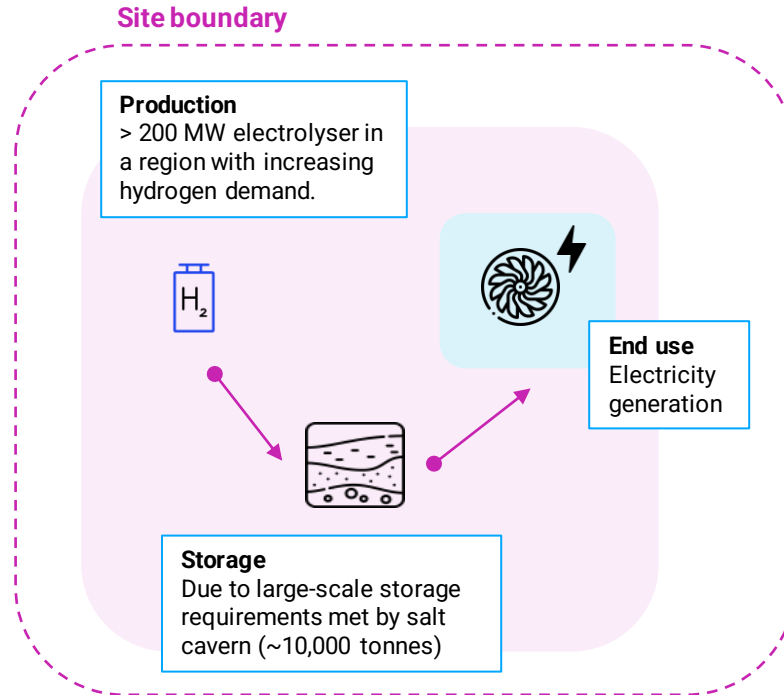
Site boundary

Production
> 200 MW electrolyser in a region with increasing hydrogen demand.

$H_2$

End use
Electricity generation

Storage
Due to large-scale storage requirements met by salt cavern (~10,000 tonnes)